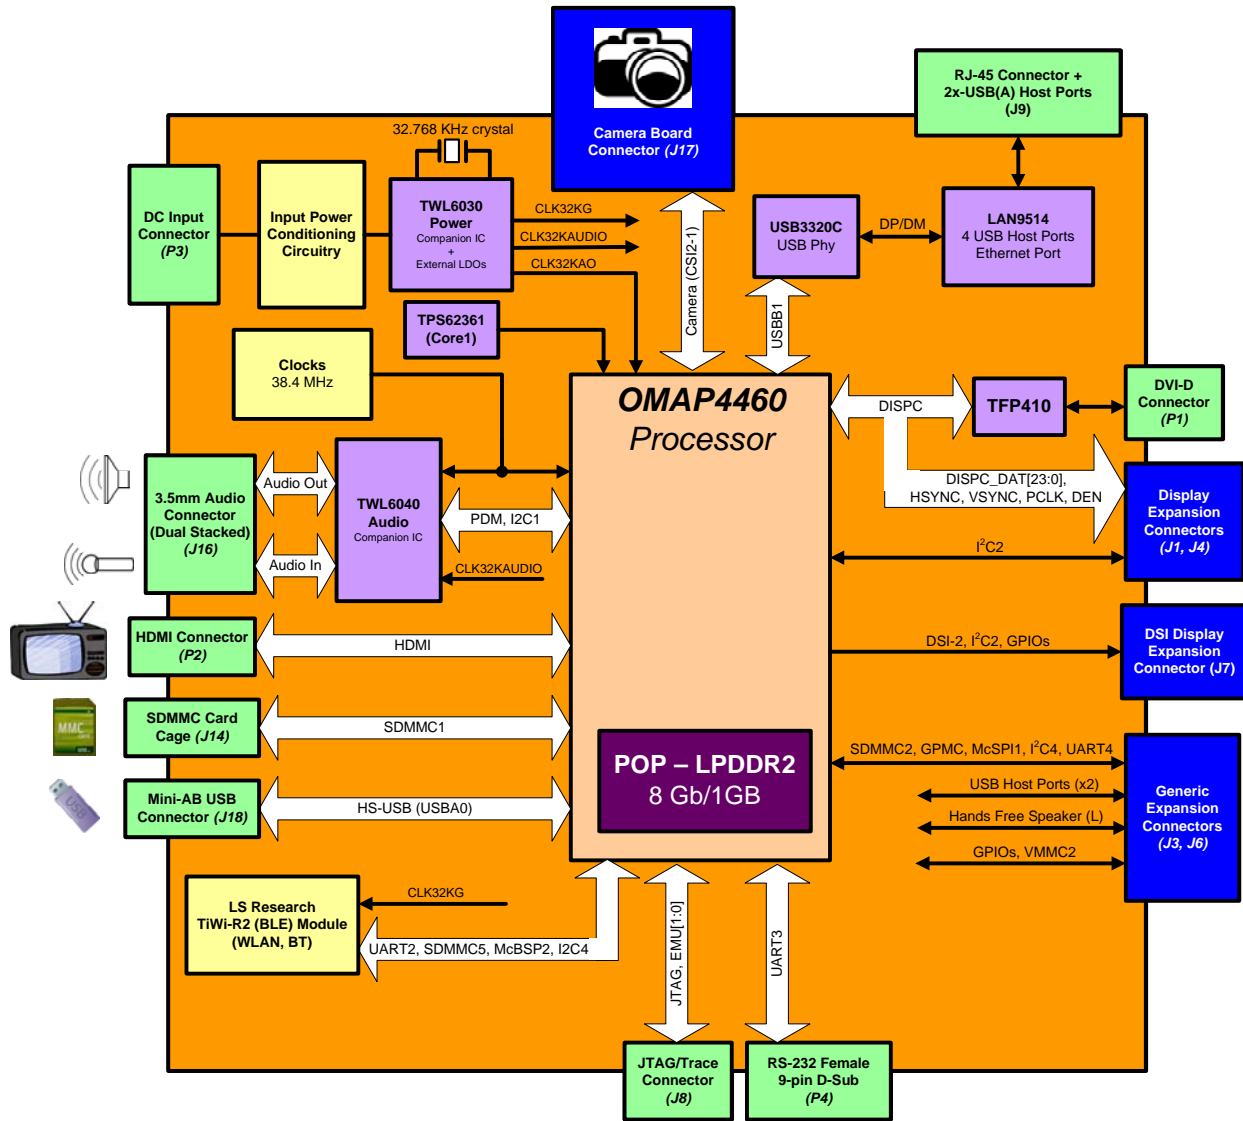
Camera Board Connector (J17)

RJ-45 Connector + 2x-USB(A) Host Ports (J9)

32.768 KHz crystal

DC Input Connector (P3)

Input Power Conditioning Circuitry

TWL6030 Power Companion IC + External LDOs

CLK32KG
CLK32KAUDIO
CLK32KAO

Camera (CSI2-1)

USB3320C USB Phy

DP/DM

LAN9514 4 USB Host Ports Ethernet Port

TPS62361 (Core1)

USBB1

Clocks 38.4 MHz

OMAP4460 Processor

DISPC

TFP410

DVI-D Connector (P1)

DISPC_DAT[23:0], HSYNC, VSYNC, PCLK, DEN

Display Expansion Connectors (J1, J4)

3.5mm Audio Connector (Dual Stacked) (J16)

Audio Out

Audio In

TWL6040 Audio Companion IC

PDM, I2C1

CLK32KAUDIO

$I^2C2$

HDMI Connector (P2)

HDMI

DSI-2, $I^2C2$, GPIOs

DSI Display Expansion Connector (J7)

MMC

SDMMC Card Cage (J14)

SDMMC1

SDMMC2, GPMC, McSPI1, $I^2C4$, UART4

POP – LPDDR2 8 Gb/1GB

USB

Mini-AB USB Connector (J18)

HS-USB (USBA0)

USB Host Ports (x2)

Hands Free Speaker (L)

GPIOs, VMMC2

Generic Expansion Connectors (J3, J6)

LS Research TiWi-R2 (BLE) Module (WLAN, BT)

CLK32KG

UART2, SDMMC5, McBSP2, I2C4

JTAG, EMU[1:0]

UART3

JTAG/Trace Connector (J8)

RS-232 Female 9-pin D-Sub (P4)